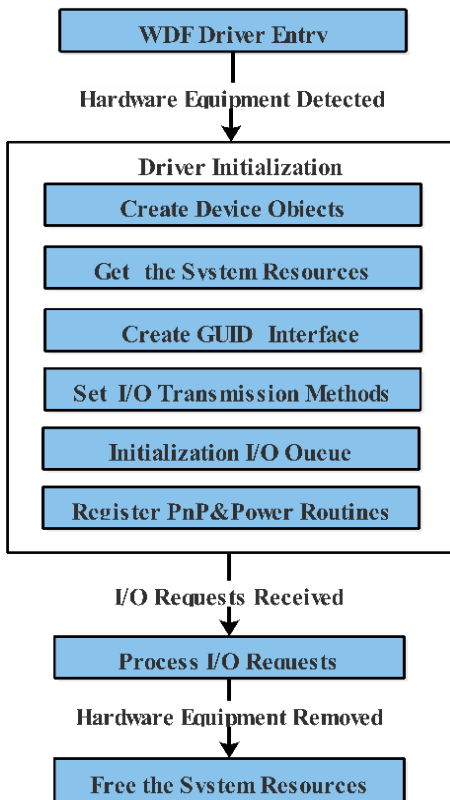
WDF Driver Entry

Hardware Equipment Detected

Driver Initialization

Create Device Objects

Get the System Resources

Create GUID Interface

Set I/O Transmission Methods

Initialization I/O Queue

Register PnP&Power Routines

I/O Requests Received

Process I/O Requests

Hardware Equipment Removed

Free the System Resources